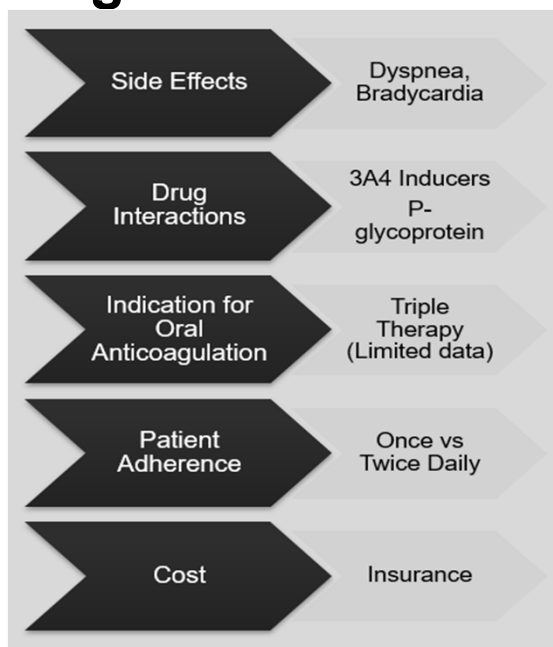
Side Effects

Dyspnea, Bradycardia

Drug Interactions

3A4 Inducers
P-glycoprotein

Indication for Oral Anticoagulation

Triple Therapy (Limited data)

Patient Adherence

Once vs Twice Daily

Cost

Insurance